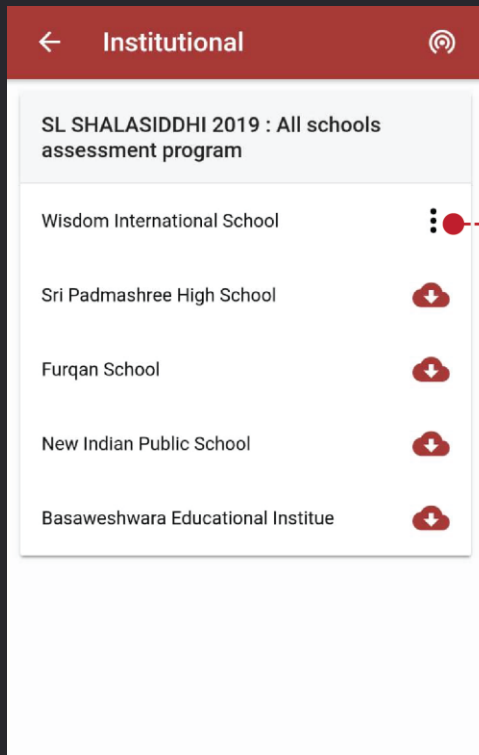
Institutional

SL SHALASIDDHI 2019 : All schools assessment program

Wisdom International School

Sri Padmashree High School

Furqan School

New Indian Public School

Basaweshwara Educational Institue